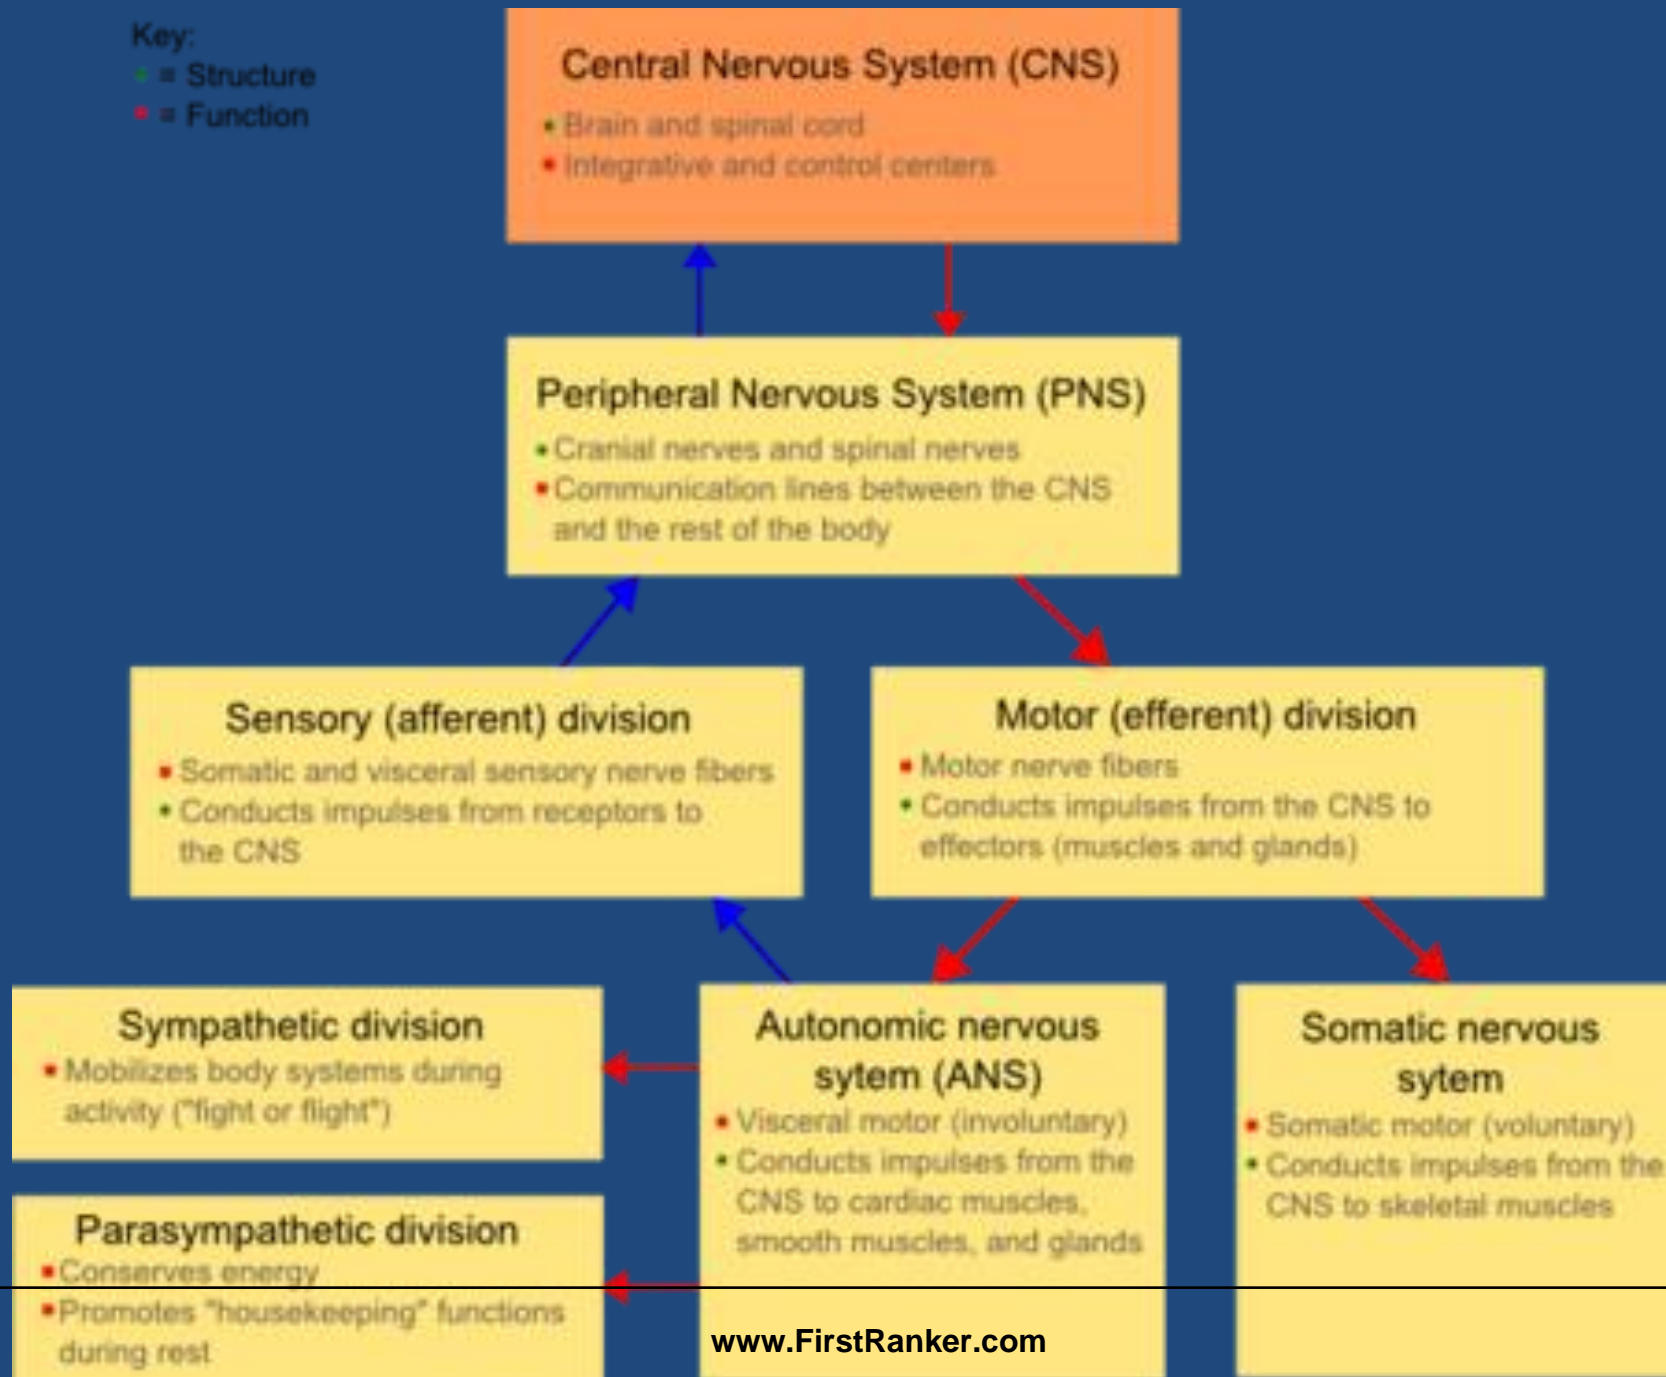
Key:
• = Structure
• = Function

Central Nervous System (CNS)
• Brain and spinal cord
• Integrative and control centers

Peripheral Nervous System (PNS)
• Cranial nerves and spinal nerves
• Communication lines between the CNS and the rest of the body

Sensory (afferent) division
• Somatic and visceral sensory nerve fibers
• Conducts impulses from receptors to the CNS

Motor (efferent) division
• Motor nerve fibers
• Conducts impulses from the CNS to effectors (muscles and glands)

Sympathetic division
• Mobilizes body systems during activity ("fight or flight")

Parasympathetic division
• Conserves energy
• Promotes "housekeeping" functions during rest

Autonomic nervous sytem (ANS)
• Visceral motor (involuntary)
• Conducts impulses from the CNS to cardiac muscles, smooth muscles, and glands

Somatic nervous sytem
• Somatic motor (voluntary)
• Conducts impulses from the CNS to skeletal muscles

www.FirstRanker.com